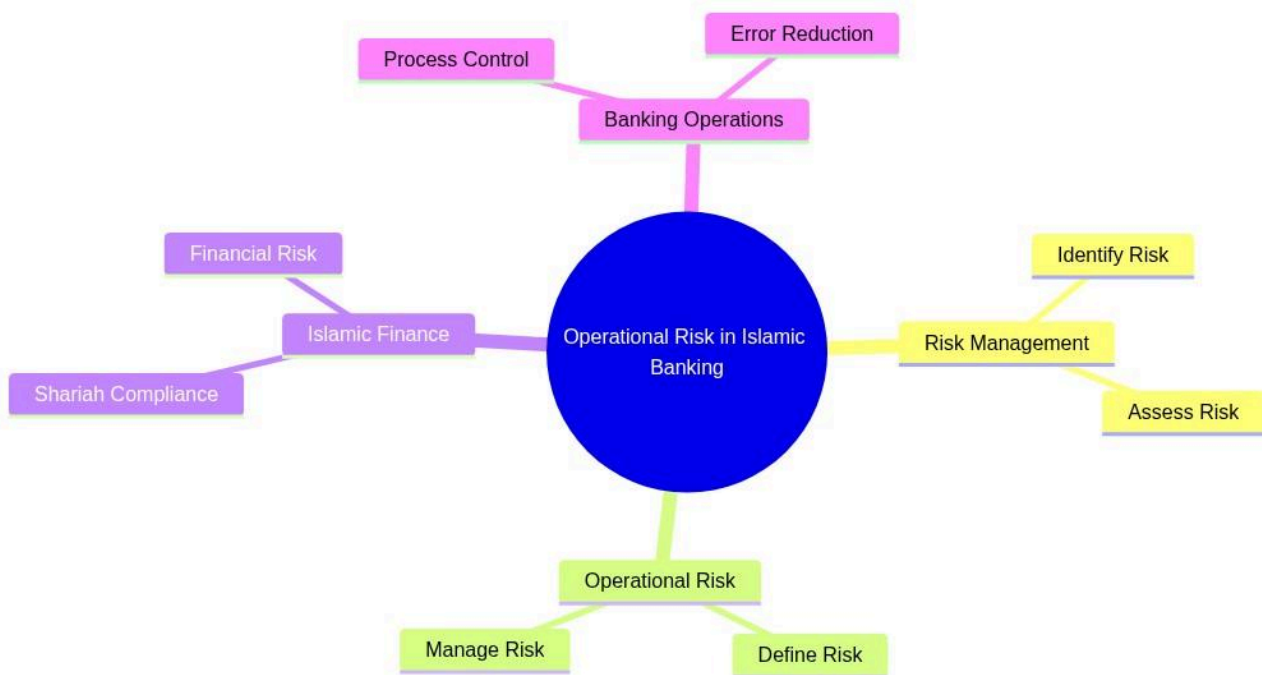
Process Control

Error Reduction

Banking Operations

Financial Risk

Islamic Finance

Shariah Compliance

Operational Risk in Islamic Banking

Identify Risk

Risk Management

Assess Risk

Operational Risk

Manage Risk

Define Risk